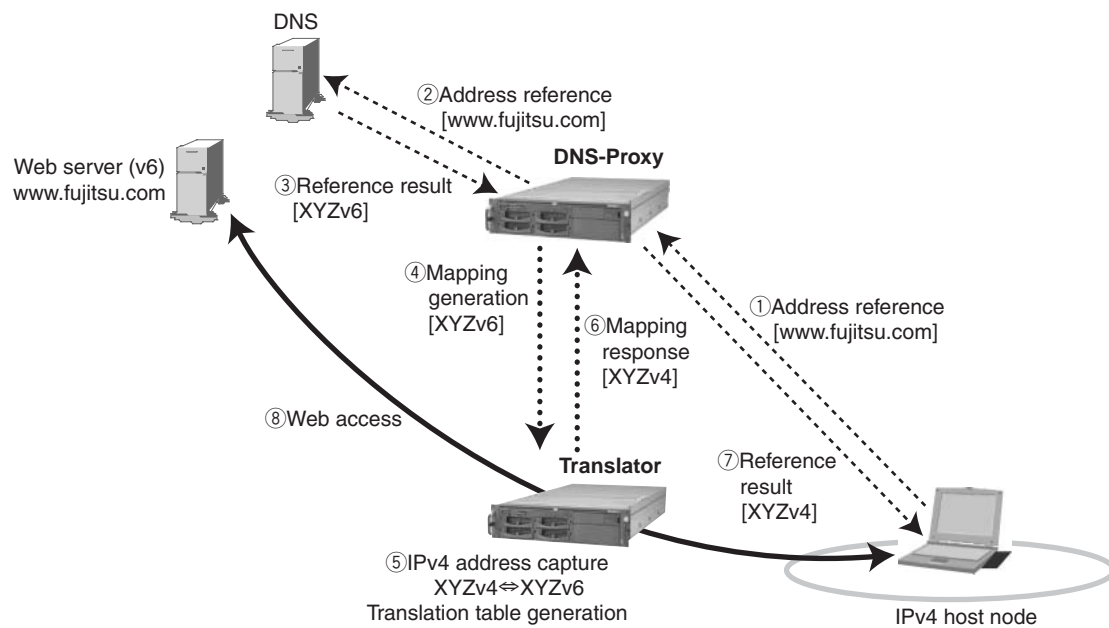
DNS

②Address reference [www.fujitsu.com]

Web server (v6) www.fujitsu.com

DNS-Proxy

③Reference result [XYZv6]

④Mapping generation [XYZv6]

⑥Mapping response [XYZv4]

①Address reference [www.fujitsu.com]

⑧Web access

Translator

⑦Reference result [XYZv4]

⑤IPv4 address capture XYZv4⇔XYZv6 Translation table generation

IPv4 host node